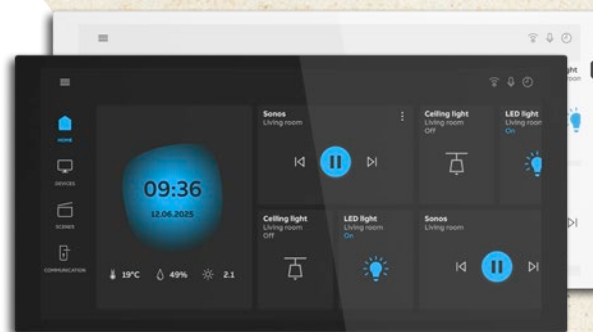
HOME
DEVICES
SCENES
COMMUNICATION

09:36
12.06.2025

19°C 49% 2.1

Sonos
Living room

Ceiling light
Living room
Off

LED light
Living room
On

Ceiling light
Living room
Off

LED light
Living room
On

Sonos
Living room

ght
oom